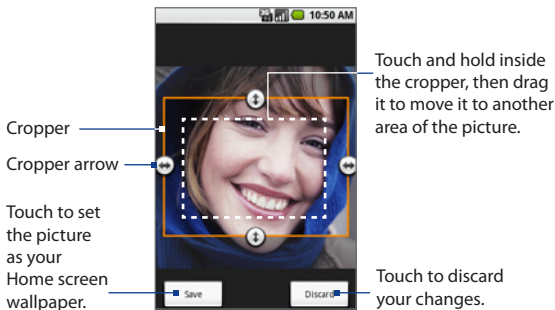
10:50 AM

Touch and hold inside the cropper, then drag it to move it to another area of the picture.

Cropper

Cropper arrow

Touch to set the picture as your Home screen wallpaper.

Save

Discard

Touch to discard your changes.